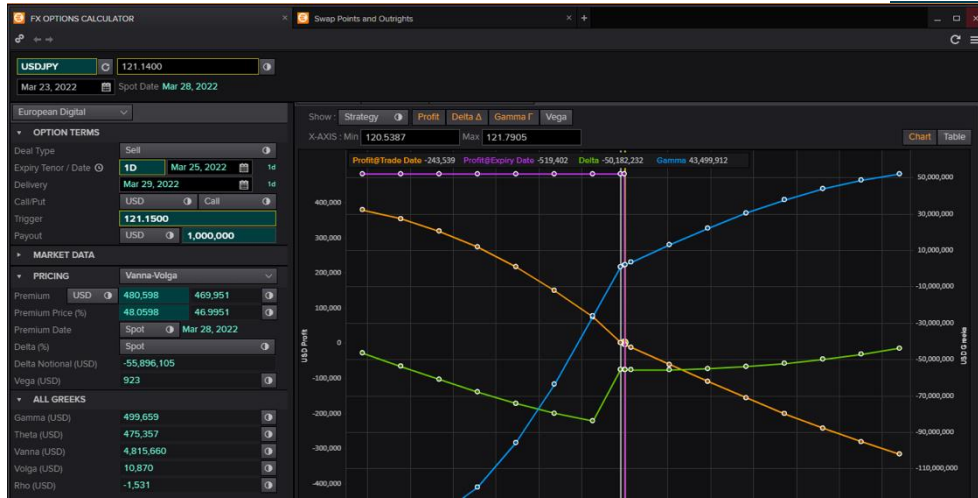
FX OPTIONS CALCULATOR
Swap Points and Outrights

USDJPY
121.1400
Mar 23, 2022
Spot Date Mar 28, 2022

European Digital

OPTION TERMS
Deal Type | Sell
Expiry Tenor / Date | 1D | Mar 25, 2022 | 1d
Delivery | Mar 29, 2022 | 1d
Call/Put | USD | Call
Trigger | 121.1500
Payout | USD | 1,000,000

MARKET DATA

PRICING | Vanna-Volga
Premium | USD | 480,598 | 469,951
Premium Price (%) | 48.0598 | 46.9951
Premium Date | Spot | Mar 28, 2022
Delta (%) | Spot
Delta Notional (USD) | -55,896,105
Vega (USD) | 923

ALL GREEKS
Gamma (USD) | 499,659
Theta (USD) | 475,357
Vanna (USD) | 4,815,660
Volga (USD) | 10,870
Rho (USD) | -1,531

Show: Strategy | Profit | Delta Δ | Gamma Γ | Vega
X-AXIS : Min 120.5387 Max 121.7905
Chart | Table

Profit@Trade Date -243,539 Profit@Expiry Date -519,402 Delta -50,182,232 Gamma 43,499,912

400,000
300,000
200,000
100,000
0
-100,000
-200,000
-300,000
-400,000
USD Profit

50,000,000
30,000,000
10,000,000
-10,000,000
-30,000,000
-50,000,000
-70,000,000
-90,000,000
-110,000,000
USD Greeks